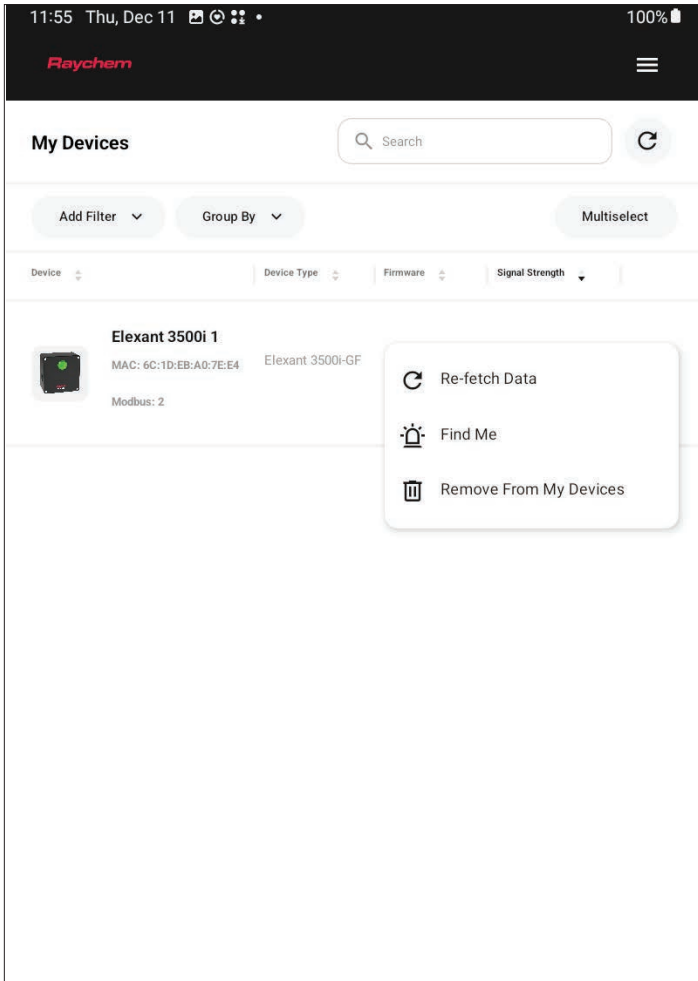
11:55 Thu, Dec 11 100%

Raychem

My Devices

Search

Add Filter

Group By

Multiselect

| Device | Device Type | Firmware | Signal Strength |
|---|---|---|---|
| Elexant 3500i 1 MAC: 6C:1D:EB:A0:7E:E4 Modbus: 2 | Elexant 3500i-GF | | |

Re-fetch Data

Find Me

Remove From My Devices